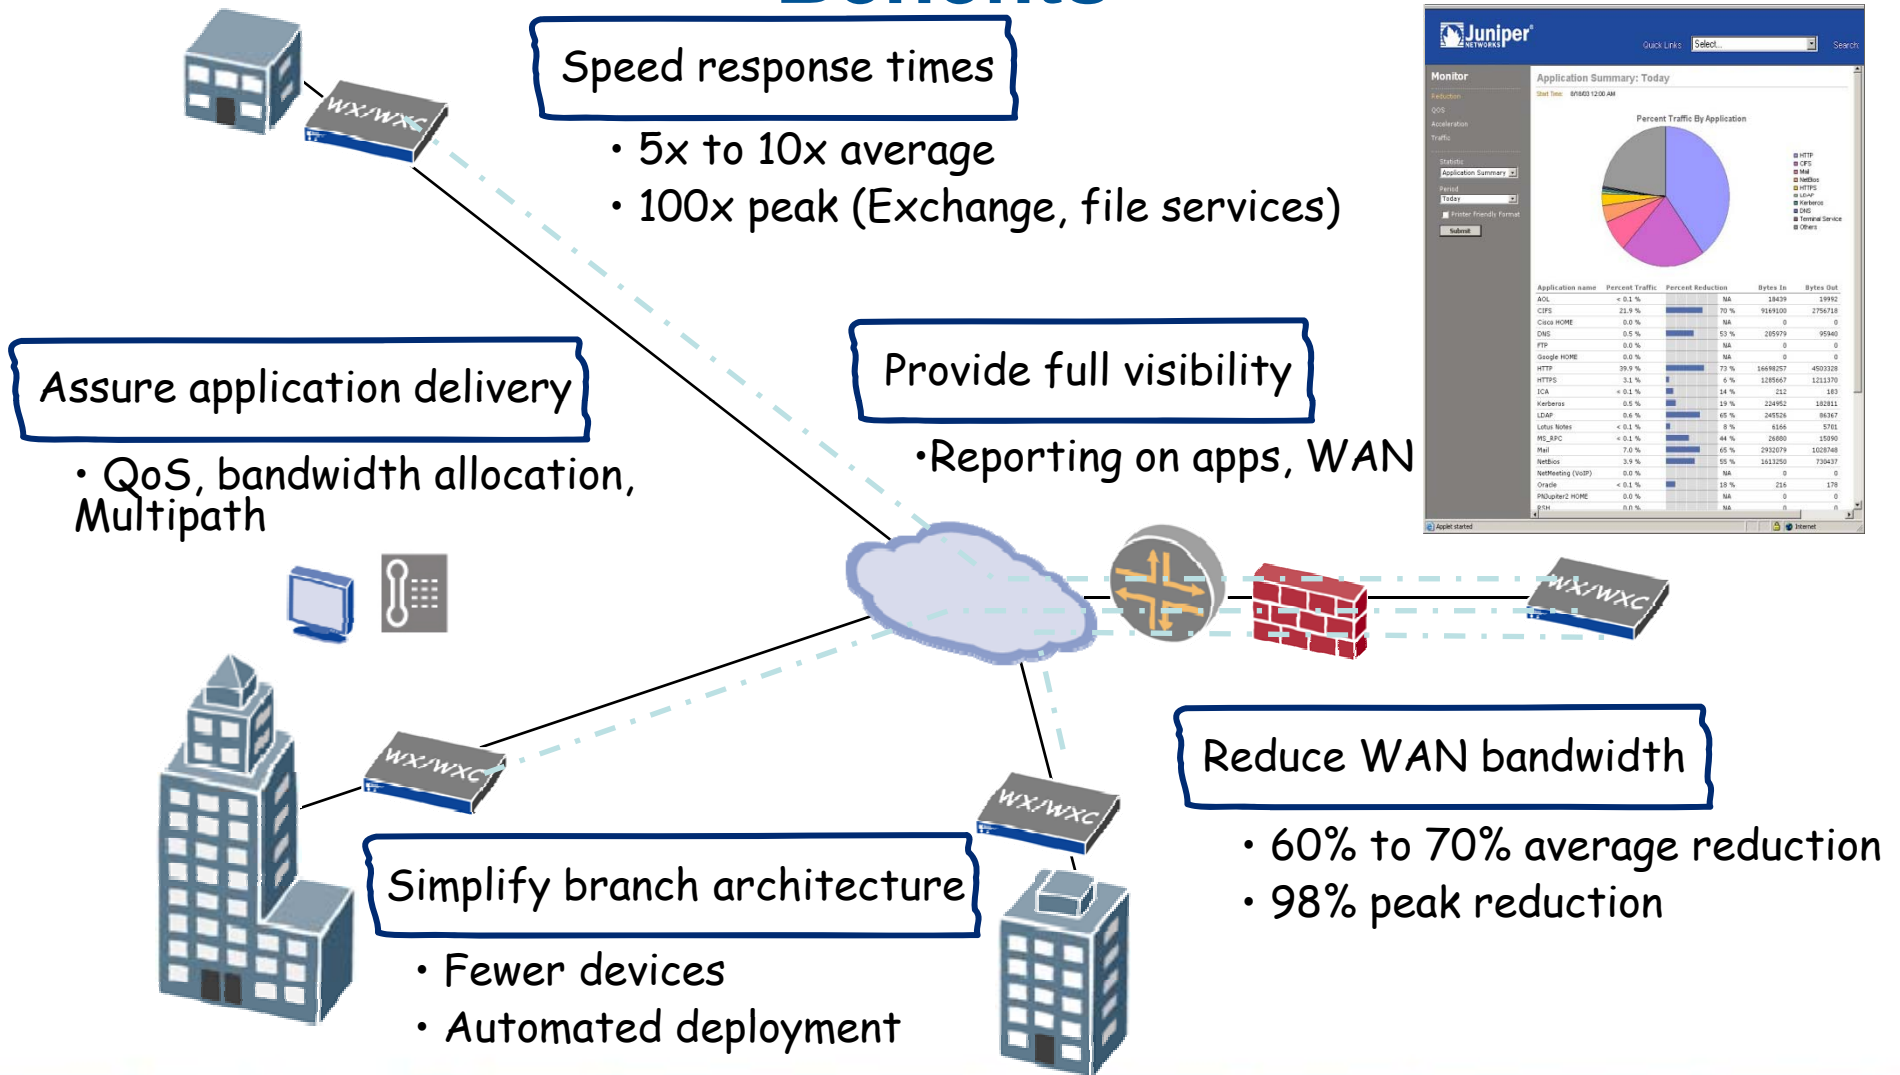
Speed response times

• 5x to 10x average
• 100x peak (Exchange, file services)

Assure application delivery

• QoS, bandwidth allocation, Multipath

Provide full visibility

•Reporting on apps, WAN

Reduce WAN bandwidth

• 60% to 70% average reduction
• 98% peak reduction

Simplify branch architecture

• Fewer devices
• Automated deployment

WX/WXC

WX/WXC

WX/WXC

WX/WXC

Juniper NETWORKS

Quick Links Select... Search

Monitor

Application Summary: Today

Percent Traffic By Application

Application name | Percent Traffic | Percent Reduction | Bytes In | Bytes Out